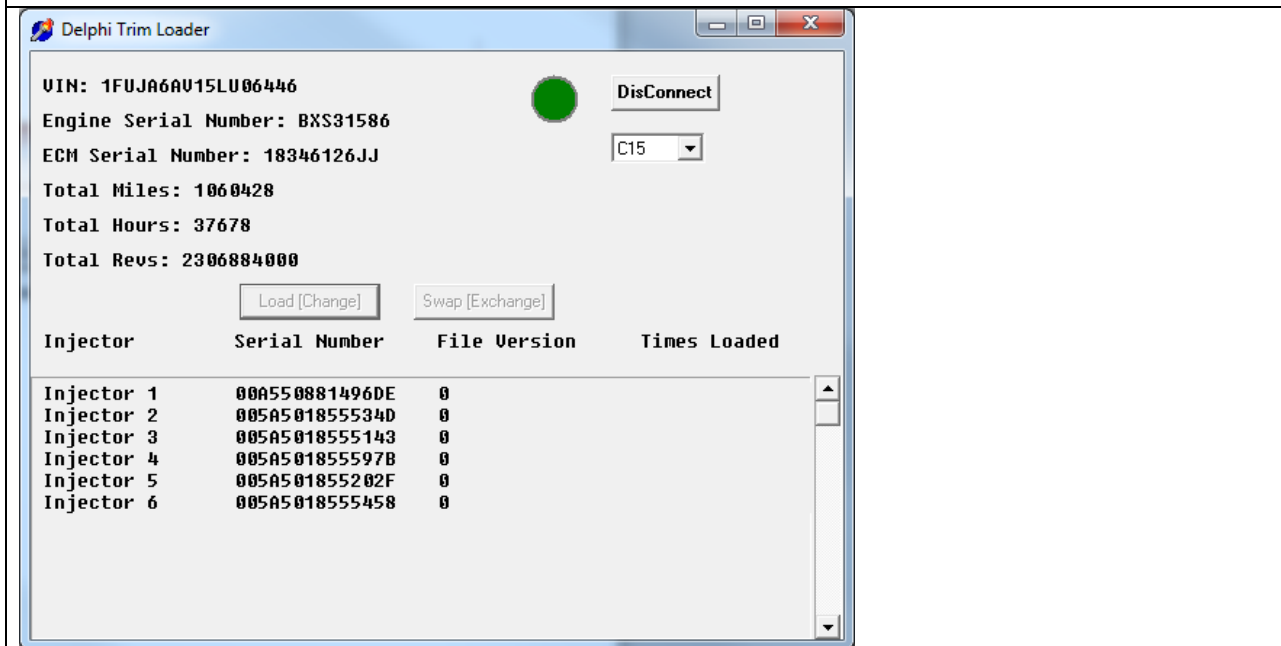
Delphi Trim Loader

VIN: 1FUJA6AV15LU06446

Engine Serial Number: BXS31586

ECM Serial Number: 18346126JJ

Total Miles: 1060428

Total Hours: 37678

Total Revs: 2306884000

DisConnect

C15

Load [Change]

Swap [Exchange]

| Injector | Serial Number | File Version | Times Loaded |
|---|---|---|---|
| Injector 1 | 00A550881496DE | 0 | |
| Injector 2 | 005A501855534D | 0 | |
| Injector 3 | 005A5018555143 | 0 | |
| Injector 4 | 005A501855597B | 0 | |
| Injector 5 | 005A501855202F | 0 | |
| Injector 6 | 005A5018555458 | 0 | |